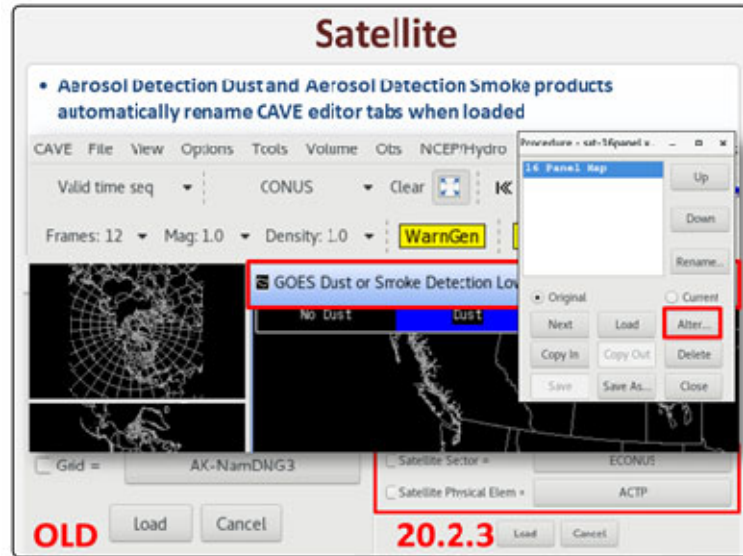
Satellite

• Aerosol Detection Dust and Aerosol Detection Smoke products automatically rename CAVE editor tabs when loaded

CAVE File View Options Tools Volume Obs NCEP/Hydro

Valid time seq CONUS Clear

Frames: 12 Mag: 1.0 Density: 1.0 WarnGen

GOES Dust or Smoke Detection Lo

No Dust Dust

Procedure - sat-16panel

16 Panel Map

Up

Down

Rename...

Original

Current

Next Load Alter...

Copy In Copy Out Delete

Save Save As... Close

Grid = AK-NamDNG3

Satellite Sector = ECONUS

Satellite Phsical Elem = ACTP

OLD Load Cancel

20.2.3 Load Cancel